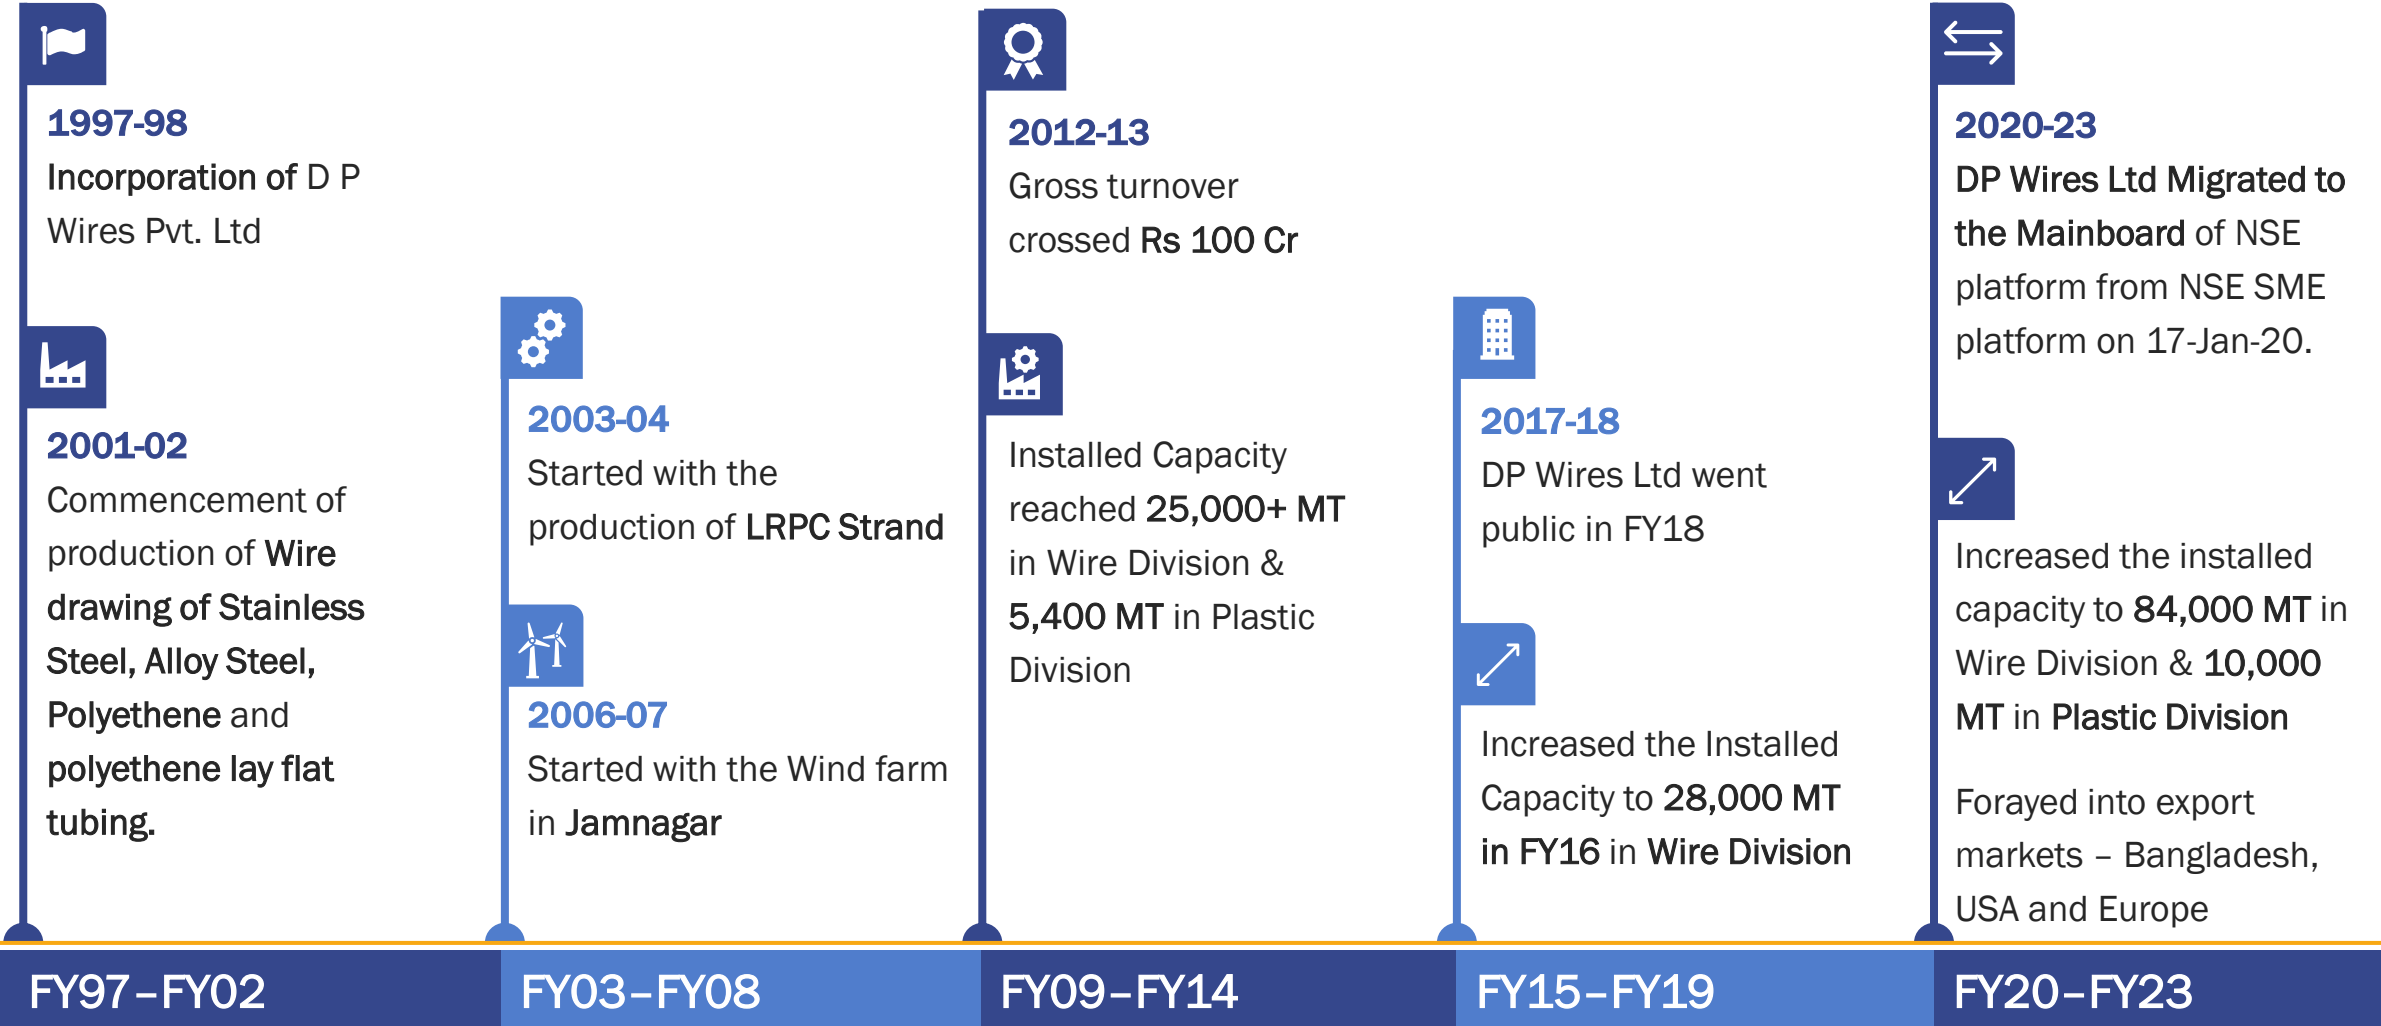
1997-98
Incorporation of D P Wires Pvt. Ltd

2001-02
Commencement of production of Wire drawing of Stainless Steel, Alloy Steel, Polyethene and polyethene lay flat tubing.

FY97–FY02

2003-04
Started with the production of LRPC Strand

2006-07
Started with the Wind farm in Jamnagar

FY03–FY08

2012-13
Gross turnover crossed Rs 100 Cr

Installed Capacity reached 25,000+ MT in Wire Division & 5,400 MT in Plastic Division

FY09–FY14

2017-18
DP Wires Ltd went public in FY18

Increased the Installed Capacity to 28,000 MT in FY16 in Wire Division

FY15–FY19

2020-23
DP Wires Ltd Migrated to the Mainboard of NSE platform from NSE SME platform on 17-Jan-20.

Increased the installed capacity to 84,000 MT in Wire Division & 10,000 MT in Plastic Division

Forayed into export markets – Bangladesh, USA and Europe

FY20–FY23